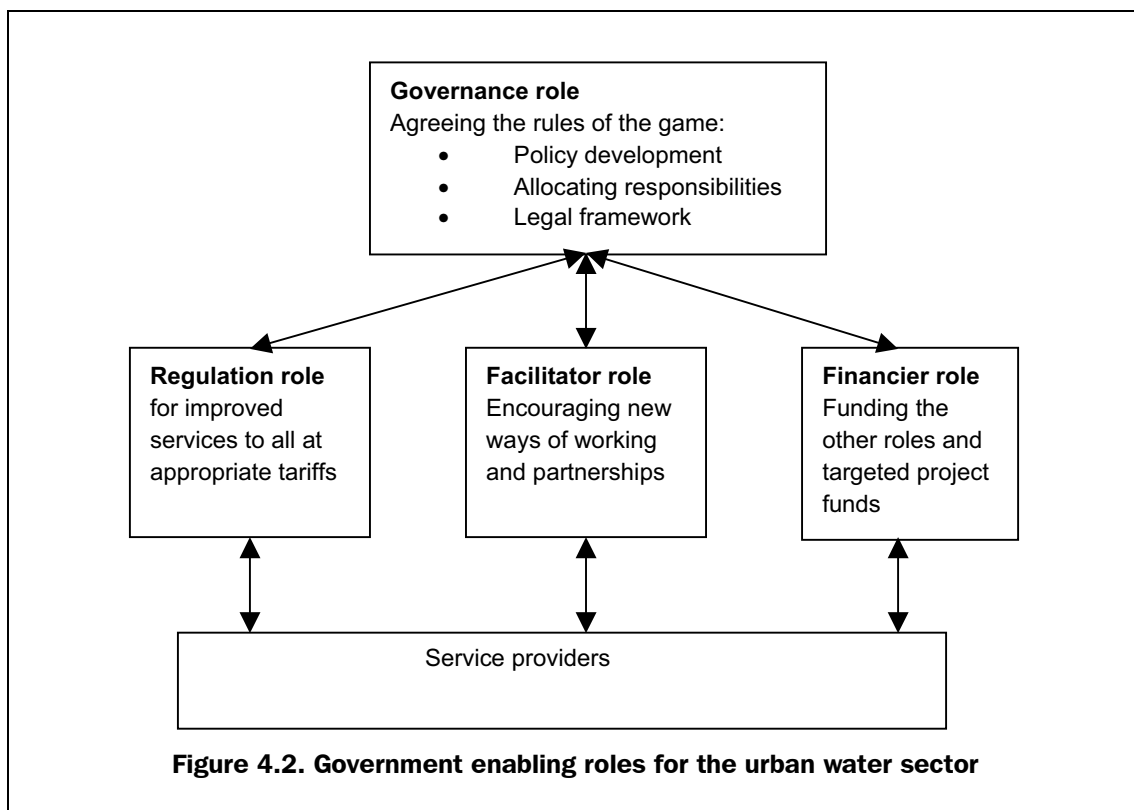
**Governance role**
Agreeing the rules of the game:
- Policy development
- Allocating responsibilities
- Legal framework

**Regulation role**
for improved services to all at appropriate tariffs

**Facilitator role**
Encouraging new ways of working and partnerships

**Financier role**
Funding the other roles and targeted project funds

Service providers

**Figure 4.2. Government enabling roles for the urban water sector**